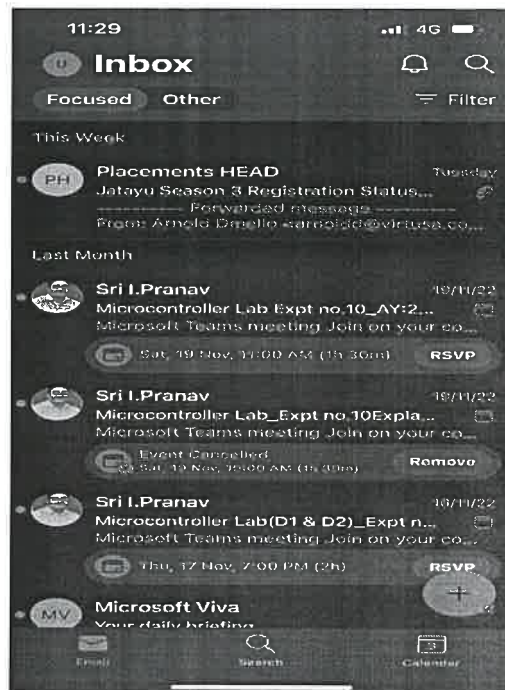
11:29
4G
U Inbox
Focused Other
Filter
This Week
PH Placements HEAD
Tuesday
Jatayu Season 3 Registration Status...
---------- Forwarded message ----------
From: Arnold Dmello <arnoldd@virtusa.co...
Last Month
Sri I.Pranav
19/11/22
Microcontroller Lab Expt no.10_AY:2...
Microsoft Teams meeting Join on your co...
Sat, 19 Nov, 11:00 AM (1h 30m)
RSVP
Sri I.Pranav
19/11/22
Microcontroller Lab_Expt no.10Expla...
Microsoft Teams meeting Join on your co...
Event Cancelled
Sat, 19 Nov, 10:00 AM (1h 30m)
Remove
Sri I.Pranav
16/11/22
Microcontroller Lab(D1 & D2)_Expt n...
Microsoft Teams meeting Join on your co...
Thu, 17 Nov, 7:00 PM (2h)
RSVP
MV Microsoft Viva
Your daily briefing
Email
Search
Calendar